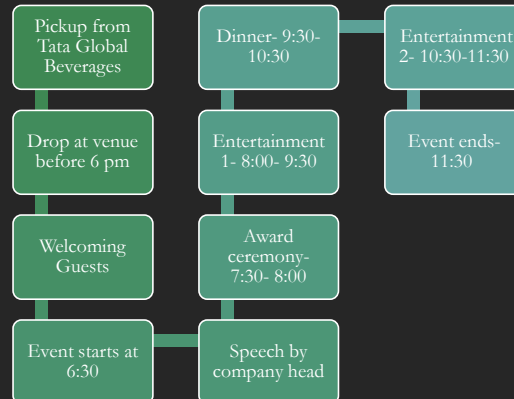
Pickup from Tata Global Beverages

Drop at venue before 6 pm

Welcoming Guests

Event starts at 6:30

Speech by company head

Award ceremony- 7:30- 8:00

Entertainment 1- 8:00- 9:30

Dinner- 9:30- 10:30

Entertainment 2- 10:30-11:30

Event ends- 11:30